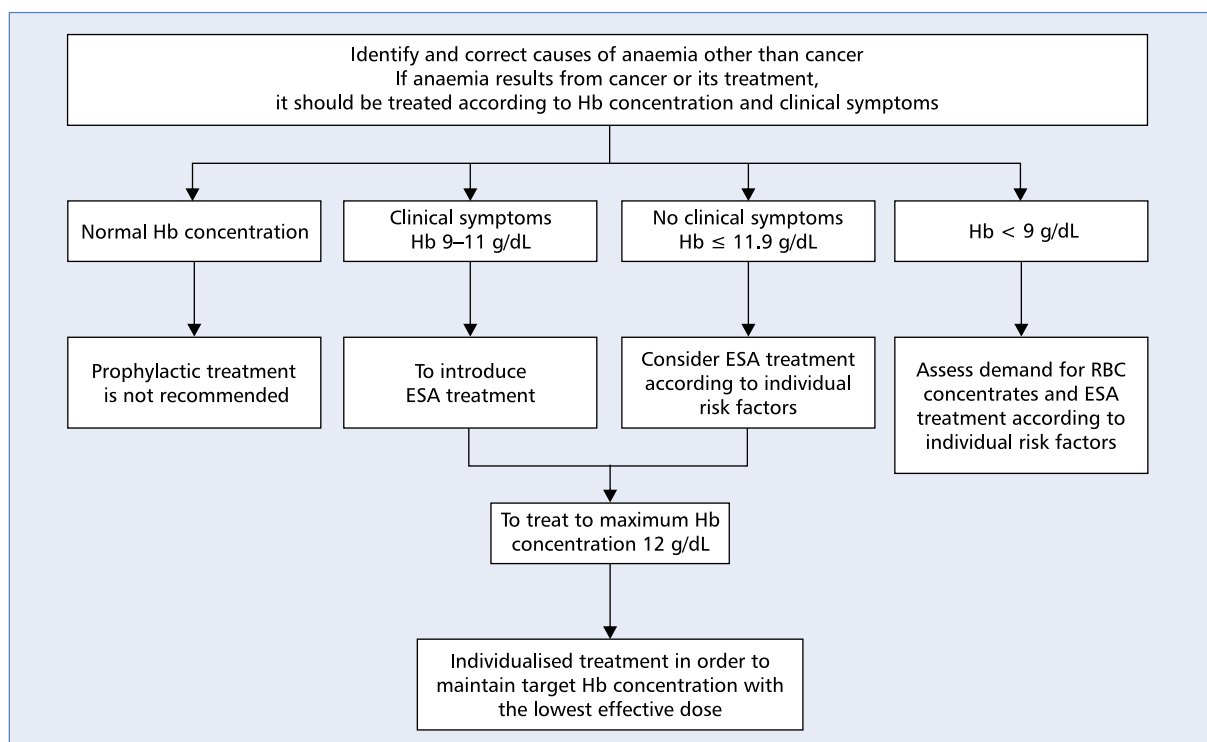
Identify and correct causes of anaemia other than cancer
If anaemia results from cancer or its treatment, it should be treated according to Hb concentration and clinical symptoms

Normal Hb concentration

Clinical symptoms
Hb 9–11 g/dL

No clinical symptoms
Hb ≤ 11.9 g/dL

Hb < 9 g/dL

Prophylactic treatment is not recommended

To introduce ESA treatment

Consider ESA treatment according to individual risk factors

Assess demand for RBC concentrates and ESA treatment according to individual risk factors

To treat to maximum Hb concentration 12 g/dL

Individualised treatment in order to maintain target Hb concentration with the lowest effective dose